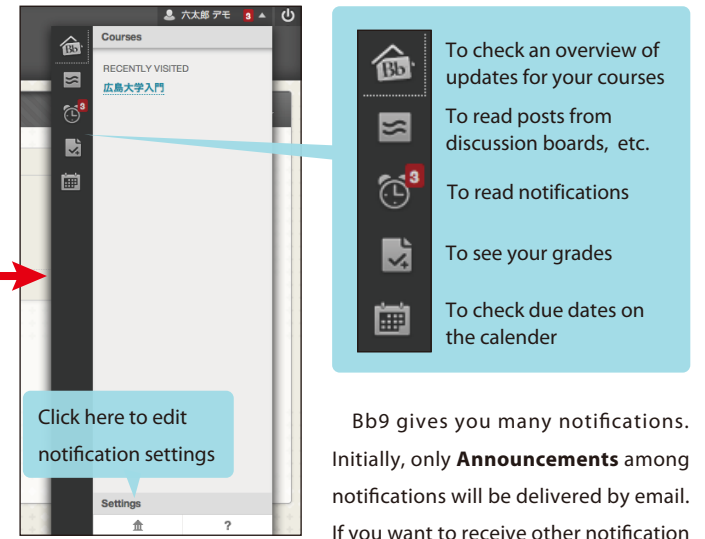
六太郎 デモ 3

Courses

RECENTLY VISITED

広島大学入門

3

Click here to edit notification settings

Settings

?

Bb

To check an overview of updates for your courses

To read posts from discussion boards, etc.

3

To read notifications

To see your grades

To check due dates on the calender

Bb9 gives you many notifications. Initially, only **Announcements** among notifications will be delivered by email. If you want to receive other notification